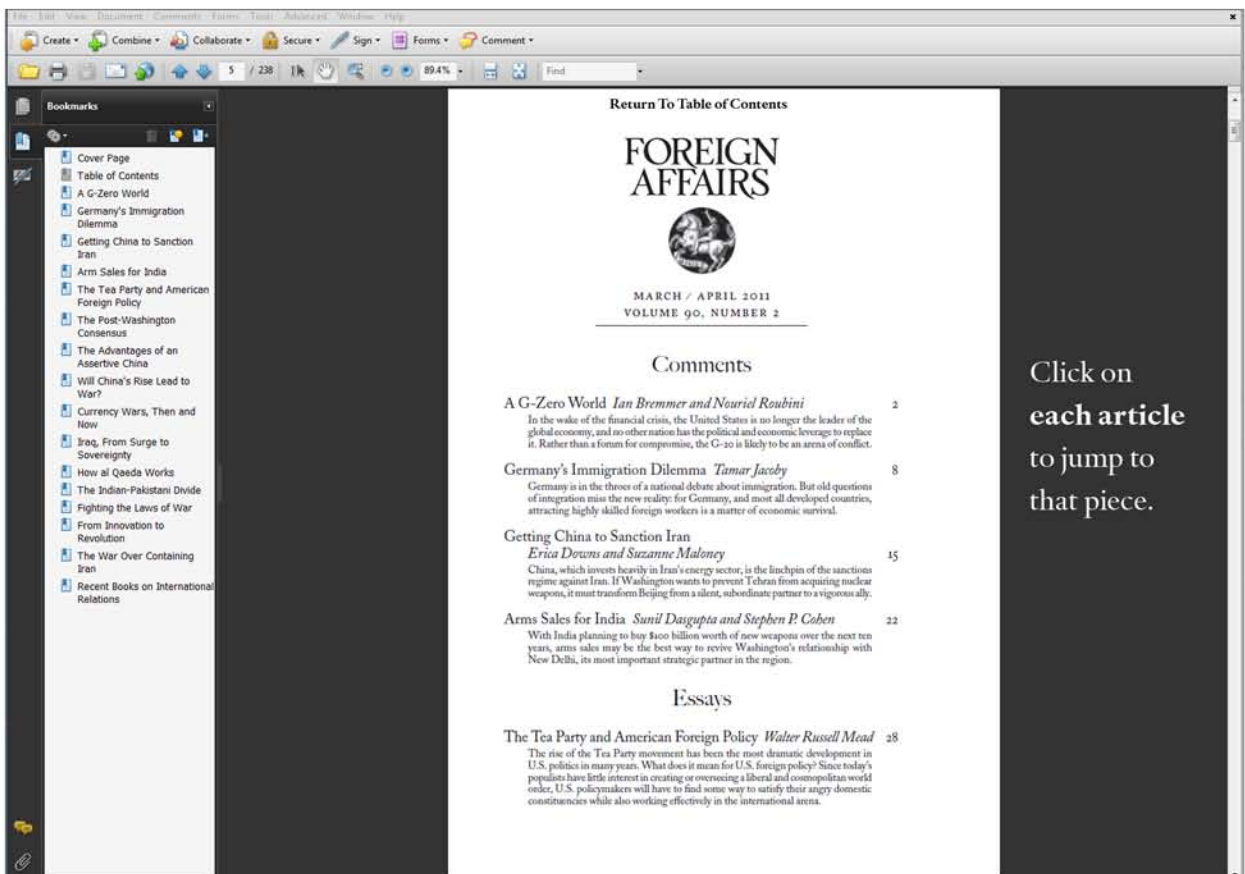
File Edit View Document Comments Forms Tools Advanced Window Help

Create • Combine • Collaborate • Secure • Sign • Forms • Comment •

5 / 238 89.4% Find

Bookmarks

Cover Page
Table of Contents
A G-Zero World
Germany's Immigration Dilemma
Getting China to Sanction Iran
Arm Sales for India
The Tea Party and American Foreign Policy
The Post-Washington Consensus
The Advantages of an Assertive China
Will China's Rise Lead to War?
Currency Wars, Then and Now
Iraq, From Surge to Sovereignty
How al Qaeda Works
The Indian-Pakistani Divide
Fighting the Laws of War
From Innovation to Revolution
The War Over Containing Iran
Recent Books on International Relations

Return To Table of Contents

FOREIGN AFFAIRS

MARCH / APRIL 2011
VOLUME 90, NUMBER 2

Comments

A G-Zero World *Ian Bremmer and Nouriel Roubini* 2
In the wake of the financial crisis, the United States is no longer the leader of the global economy, and no other nation has the political and economic leverage to replace it. Rather than a forum for compromise, the G-20 is likely to be an arena of conflict.

Germany's Immigration Dilemma *Tamar Jacoby* 8
Germany is in the throes of a national debate about immigration. But old questions of integration miss the new reality: for Germany, and most all developed countries, attracting highly skilled foreign workers is a matter of economic survival.

Getting China to Sanction Iran
*Erica Downs and Suzanne Maloney* 15
China, which invests heavily in Iran's energy sector, is the linchpin of the sanctions regime against Iran. If Washington wants to prevent Tehran from acquiring nuclear weapons, it must transform Beijing from a silent, subordinate partner to a vigorous ally.

Arms Sales for India *Sunil Dasgupta and Stephen P. Cohen* 22
With India planning to buy $100 billion worth of new weapons over the next ten years, arms sales may be the best way to revive Washington's relationship with New Delhi, its most important strategic partner in the region.

Essays

The Tea Party and American Foreign Policy *Walter Russell Mead* 28
The rise of the Tea Party movement has been the most dramatic development in U.S. politics in many years. What does it mean for U.S. foreign policy? Since today's populists have little interest in creating or overseeing a liberal and cosmopolitan world order, U.S. policymakers will have to find some way to satisfy their angry domestic constituencies while also working effectively in the international arena.

Click on **each article** to jump to that piece.